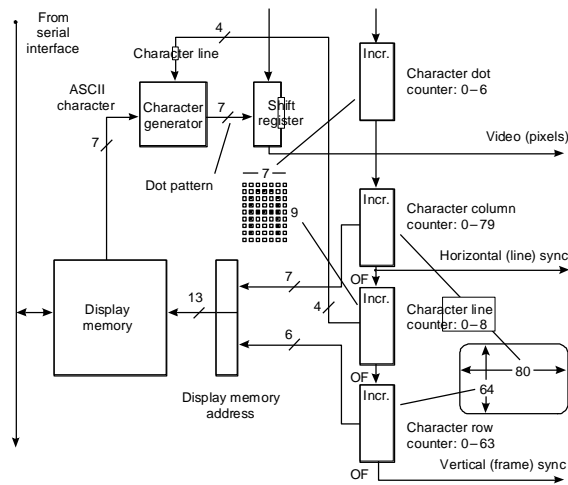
From serial interface

4

Character line

Incr.

ASCII character

Character generator

7

Shift register

Character dot counter: 0 – 6

7

Dot pattern

Video (pixels)

— 7 —

9

Incr.

Character column counter: 0 – 79

Horizontal (line) sync

OF

7

Display memory

13

Incr.

4

Character line counter: 0 – 8

80

OF

64

6

Display memory address

Incr.

Character row counter: 0 – 63

OF

Vertical (frame) sync